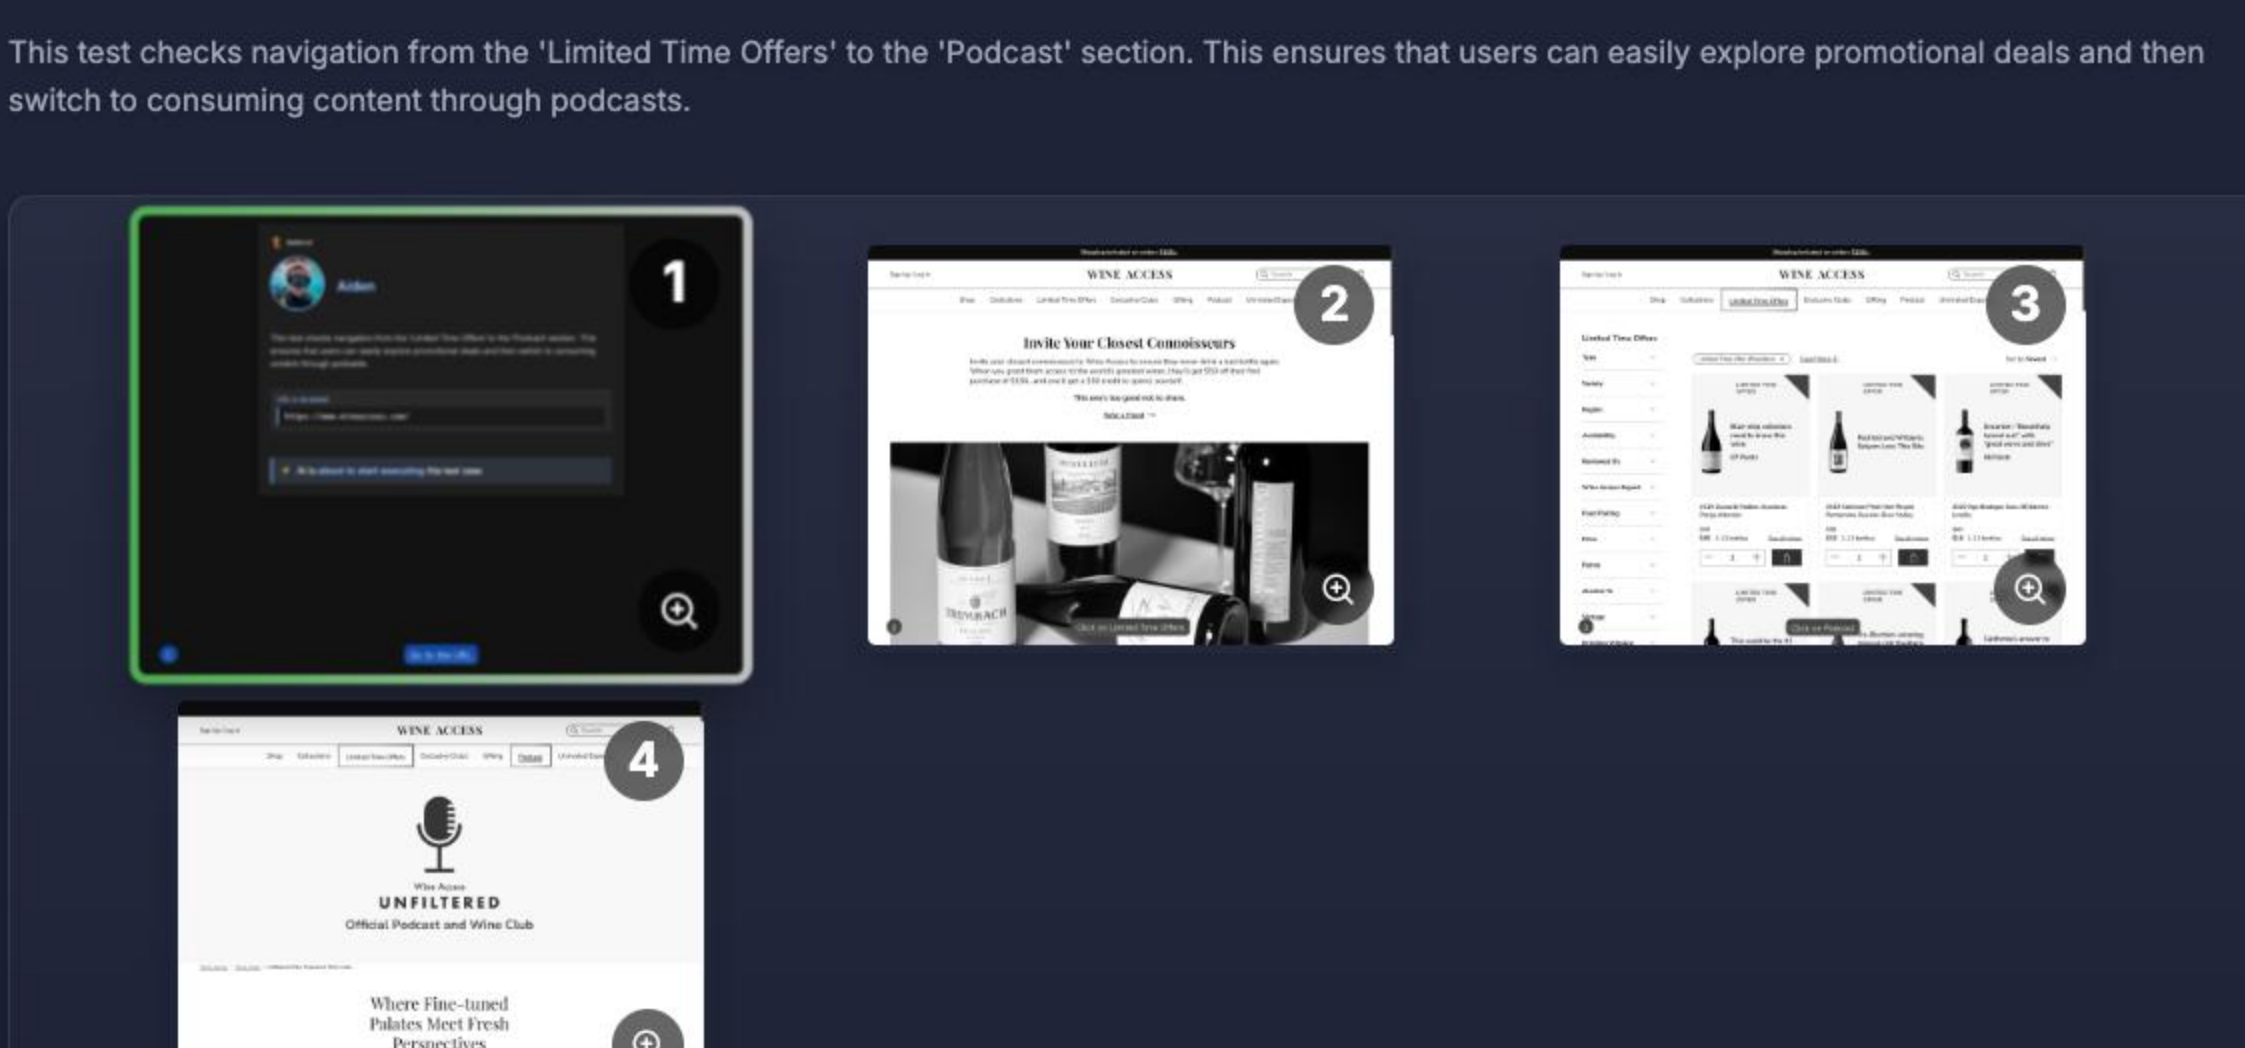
This test checks navigation from the 'Limited Time Offers' to the 'Podcast' section. This ensures that users can easily explore promotional deals and then switch to consuming content through podcasts.

Aiden

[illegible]

1

WINE ACCESS

Invite Your Closest Connoisseurs

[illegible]

2

WINE ACCESS

Limited Time Offers

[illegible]

3

WINE ACCESS

4

Wine Access
UNFILTERED
Official Podcast and Wine Club

Where Fine-tuned Palates Meet Fresh Perspectives